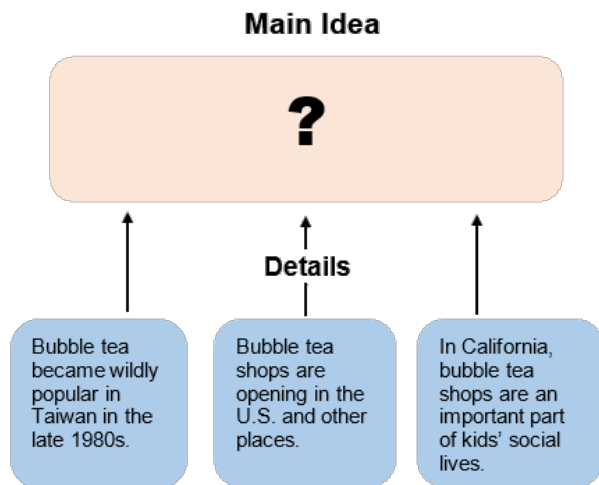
Main Idea

?

Details

Bubble tea became wildly popular in Taiwan in the late 1980s.

Bubble tea shops are opening in the U.S. and other places.

In California, bubble tea shops are an important part of kids' social lives.